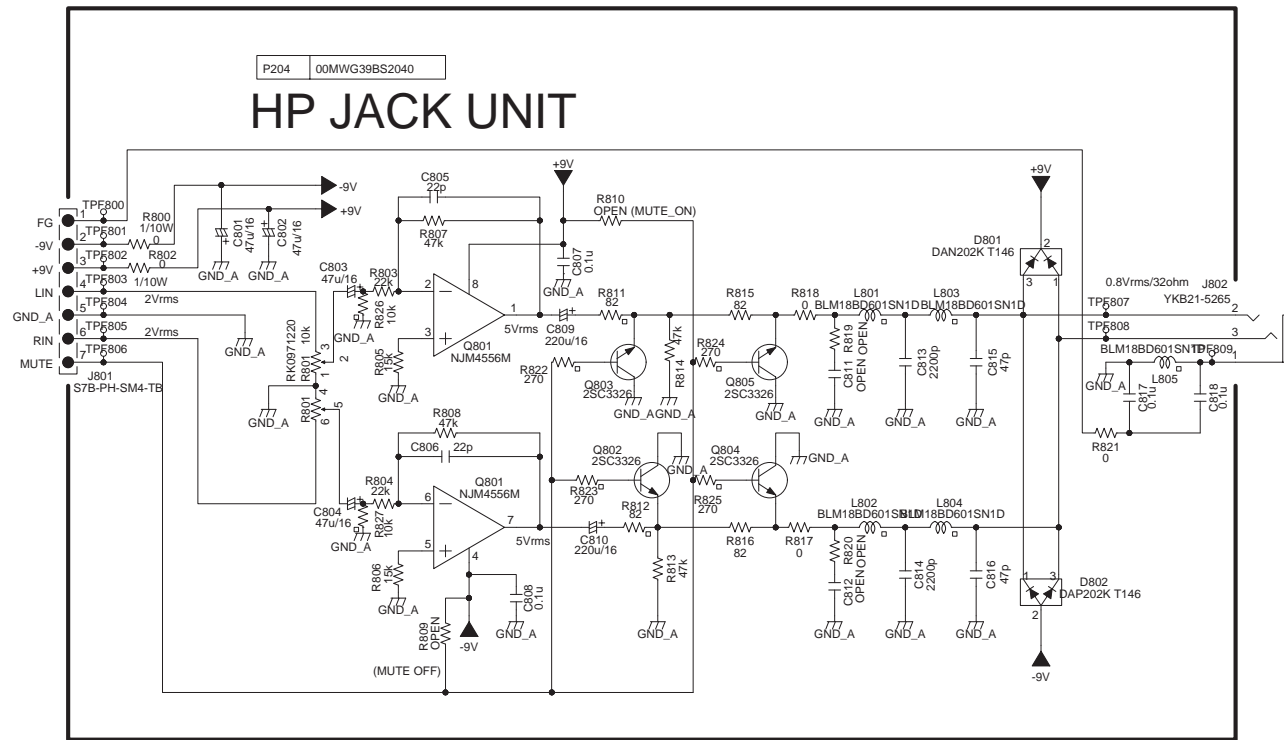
P204 00MWG39BS2040

HP JACK UNIT

FG
-9V
+9V
LIN
GND_A
RIN
MUTE

1 TPF800
2 TPF801
3 TPF802
4 TPF803
5 TPF804
6 TPF805
7 TPF806

J801
S7B-PH-SM4-TB

R800
1/10W
0

R802
0
1/10W

-9V
+9V

C801
47u/16
C802
47u/16
GND_A GND_A

2Vrms
2Vrms
GND_A

C803
47u/16
R803
22k
R826
10k
GND_A

RK0971220
10k
R801
3
2
4
1
R801
5
6
GND_A

C805
22p
R807
47k
8
2
3
1
5Vrms
Q801
NJM4556M
R805
15k
GND_A

+9V
R810
OPEN (MUTE_ON)
C807
0.1u
GND_A
R811
82
C809
220u/16
R822
270
Q803
2SC3326
GND_A GND_A
R814
47k

R815
82
R818
0
R824
270
Q805
2SC3326
GND_A

L801
BLM18BD601SN1D
L803
BLM18BD601SN1D
R819
OPEN
C811
OPEN
C813
2200p
C815
47p
GND_A GND_A GND_A

+9V
D801
DAN202K T146
2
3 1

0.8Vrms/32ohm
J802
YKB21-5265
TPF807
2
TPF808
3
BLM18BD601SN1D TPF809
1
L805
GND_A
C817
0.1u
C818
0.1u
R821
0

R808
47k
C806 22p
Q801
NJM4556M
R804
22k
C804
47u/16
R827
10k
GND_A
6
5
7
4
5Vrms
R806
15k
GND_A
C808
0.1u
GND_A
R809
OPEN
-9V
(MUTE OFF)

Q802
2SC3326
GND_A
R823
270
R812
82
C810
220u/16
R813
47k
GND_A

Q804
2SC3326
GND_A
R825
270
R816
82
R817
0

L802
BLM18BD601SN1D
L804
BLM18BD601SN1D
R820
OPEN
C812
OPEN
C814
2200p
C816
47p
GND_A GND_A GND_A

D802
DAP202K T146
1 3
2
-9V